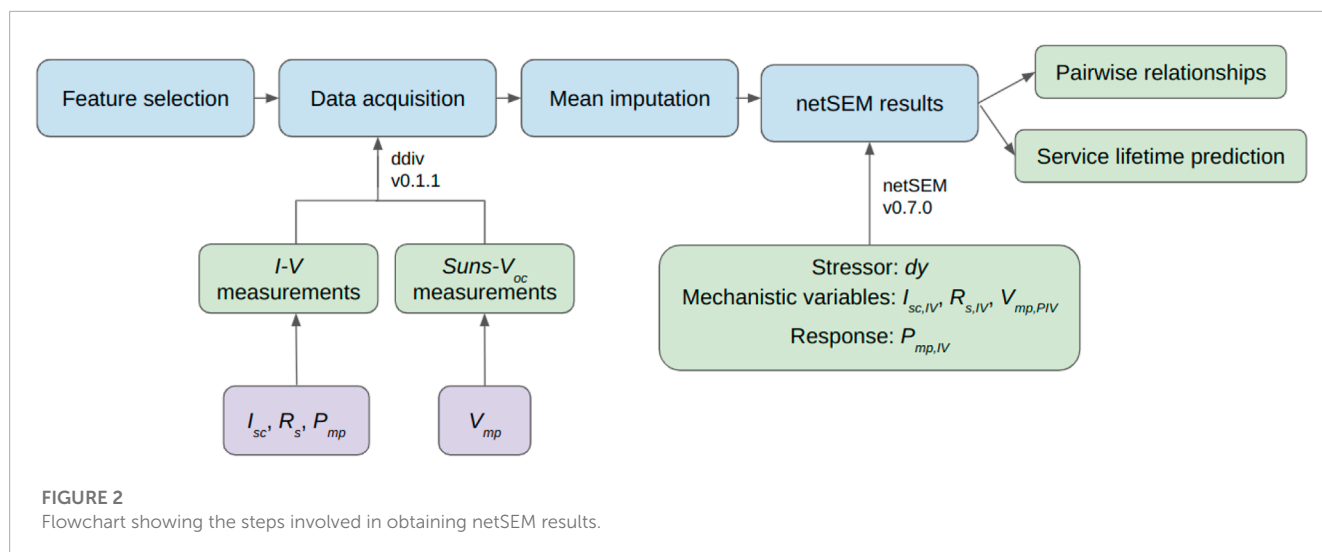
Feature selection

Data acquisition

Mean imputation

netSEM results

Pairwise relationships

Service lifetime prediction

ddiv v0.1.1

netSEM v0.7.0

*I-V* measurements

*Suns-*$V_{oc}$ measurements

Stressor: *dy*

Mechanistic variables: $I_{sc,IV}$, $R_{s,IV}$, $V_{mp,PIV}$

Response: $P_{mp,IV}$

$I_{sc}$, $R_{s}$, $P_{mp}$

$V_{mp}$

FIGURE 2
Flowchart showing the steps involved in obtaining netSEM results.